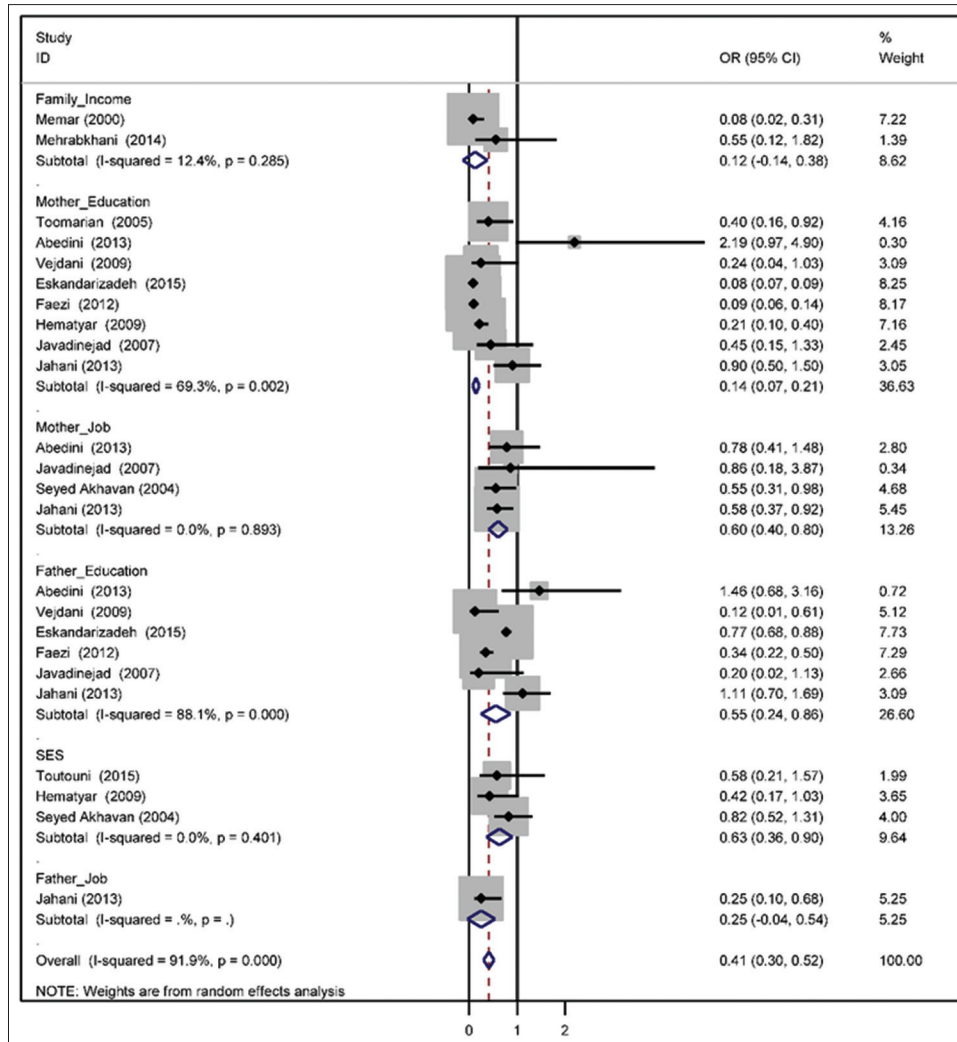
| Study ID | OR (95% CI) | % Weight |
|---|---|---|
| Family_Income | | |
| Memar (2000) | 0.08 (0.02, 0.31) | 7.22 |
| Mehrabkhani (2014) | 0.55 (0.12, 1.82) | 1.39 |
| Subtotal (I-squared = 12.4%, p = 0.285) | 0.12 (-0.14, 0.38) | 8.62 |
| . | | |
| Mother_Education | | |
| Toomarian (2005) | 0.40 (0.16, 0.92) | 4.16 |
| Abedini (2013) | 2.19 (0.97, 4.90) | 0.30 |
| Vejdani (2009) | 0.24 (0.04, 1.03) | 3.09 |
| Eskandarizadeh (2015) | 0.08 (0.07, 0.09) | 8.25 |
| Faezi (2012) | 0.09 (0.06, 0.14) | 8.17 |
| Hematyar (2009) | 0.21 (0.10, 0.40) | 7.16 |
| Javadinejad (2007) | 0.45 (0.15, 1.33) | 2.45 |
| Jahani (2013) | 0.90 (0.50, 1.50) | 3.05 |
| Subtotal (I-squared = 69.3%, p = 0.002) | 0.14 (0.07, 0.21) | 36.63 |
| . | | |
| Mother_Job | | |
| Abedini (2013) | 0.78 (0.41, 1.48) | 2.80 |
| Javadinejad (2007) | 0.86 (0.18, 3.87) | 0.34 |
| Seyed Akhavan (2004) | 0.55 (0.31, 0.98) | 4.68 |
| Jahani (2013) | 0.58 (0.37, 0.92) | 5.45 |
| Subtotal (I-squared = 0.0%, p = 0.893) | 0.60 (0.40, 0.80) | 13.26 |
| . | | |
| Father_Education | | |
| Abedini (2013) | 1.46 (0.68, 3.16) | 0.72 |
| Vejdani (2009) | 0.12 (0.01, 0.61) | 5.12 |
| Eskandarizadeh (2015) | 0.77 (0.68, 0.88) | 7.73 |
| Faezi (2012) | 0.34 (0.22, 0.50) | 7.29 |
| Javadinejad (2007) | 0.20 (0.02, 1.13) | 2.66 |
| Jahani (2013) | 1.11 (0.70, 1.69) | 3.09 |
| Subtotal (I-squared = 88.1%, p = 0.000) | 0.55 (0.24, 0.86) | 26.60 |
| . | | |
| SES | | |
| Toutouni (2015) | 0.58 (0.21, 1.57) | 1.99 |
| Hematyar (2009) | 0.42 (0.17, 1.03) | 3.65 |
| Seyed Akhavan (2004) | 0.82 (0.52, 1.31) | 4.00 |
| Subtotal (I-squared = 0.0%, p = 0.401) | 0.63 (0.36, 0.90) | 9.64 |
| . | | |
| Father_Job | | |
| Jahani (2013) | 0.25 (0.10, 0.68) | 5.25 |
| Subtotal (I-squared = .%, p = .) | 0.25 (-0.04, 0.54) | 5.25 |
| . | | |
| Overall (I-squared = 91.9%, p = 0.000) | 0.41 (0.30, 0.52) | 100.00 |

NOTE: Weights are from random effects analysis

0 1 2